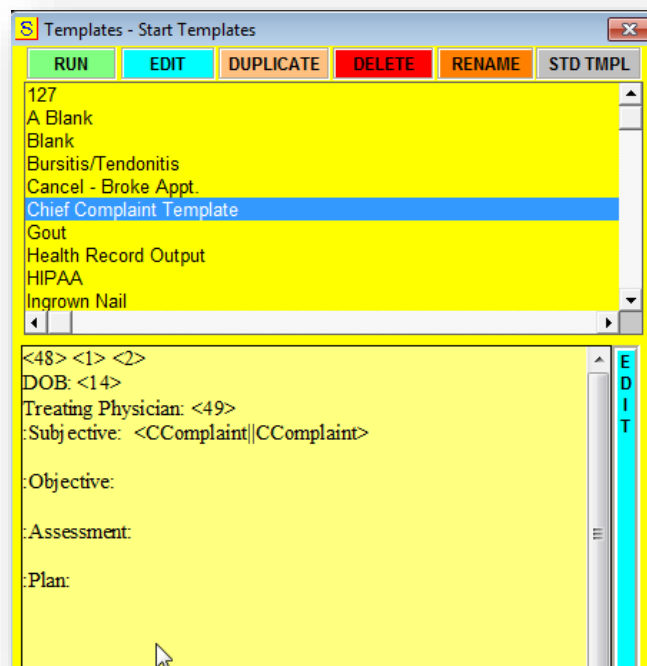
S Templates - Start Templates

RUN EDIT DUPLICATE DELETE RENAME STD TMPL

127
A Blank
Blank
Bursitis/Tendonitis
Cancel - Broke Appt.
Chief Complaint Template
Gout
Health Record Output
HIPAA
Ingrown Nail

<48> <1> <2>
DOB: <14>
Treating Physician: <49>
:Subjective: <CComplaint||CComplaint>

:Objective:

:Assessment:

:Plan:

EDIT